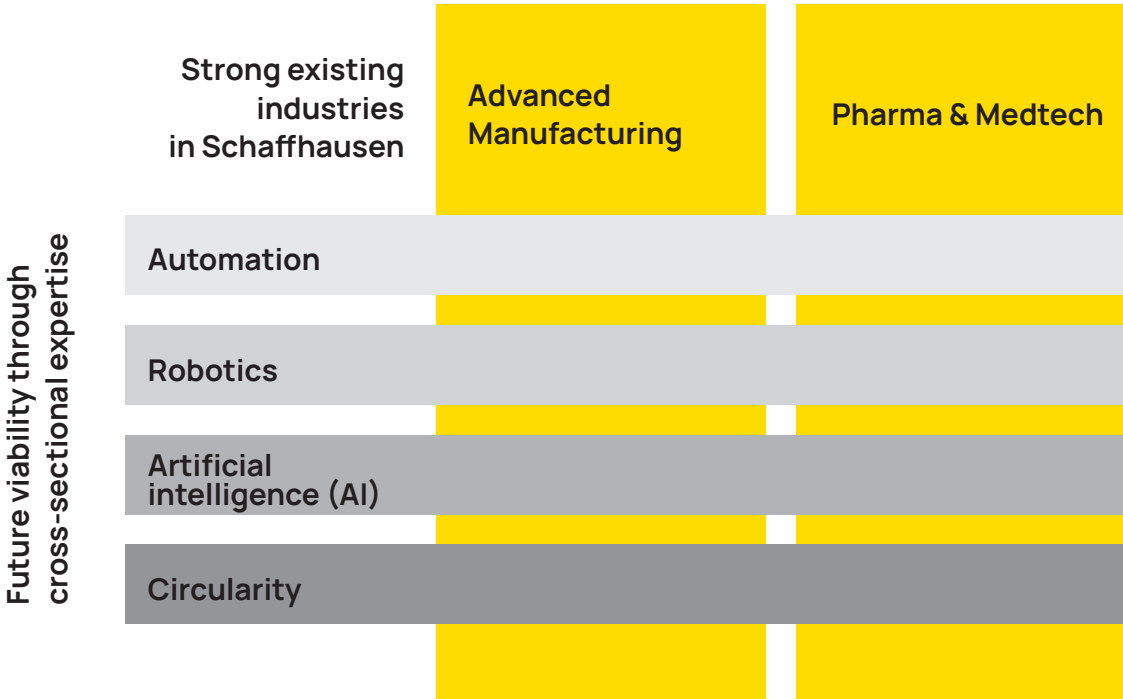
Strong existing industries in Schaffhausen

Advanced Manufacturing

Pharma & Medtech

Future viability through cross-sectional expertise

Automation

Robotics

Artificial intelligence (AI)

Circularity